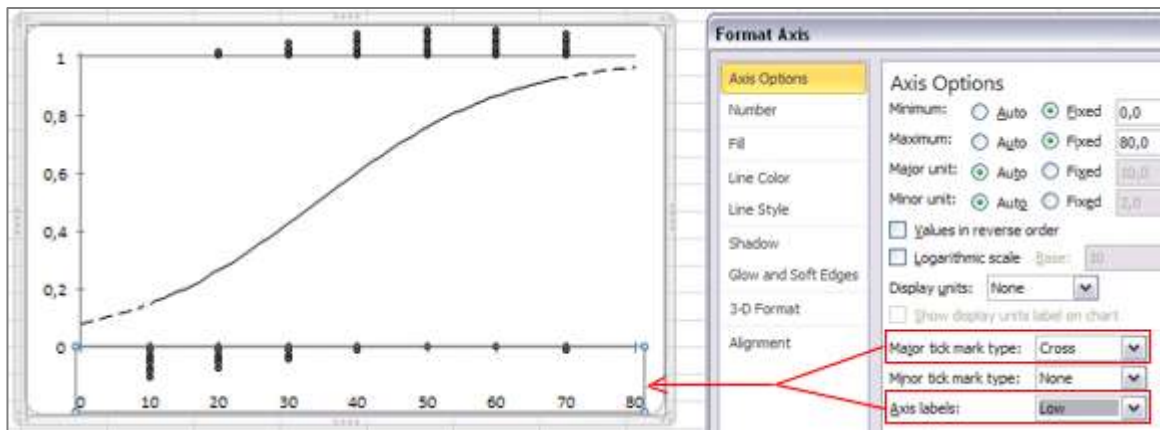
1
0,8
0,6
0,4
0,2
0
0 10 20 30 40 50 60 70 80

Format Axis

Axis Options
Number
Fill
Line Color
Line Style
Shadow
Glow and Soft Edges
3-D Format
Alignment

Axis Options
Minimum: Auto Fixed 0,0
Maximum: Auto Fixed 80,0
Major unit: Auto Fixed 10,0
Minor unit: Auto Fixed 2,0
Values in reverse order
Logarithmic scale Base: 10
Display units: None
Show display units label on chart
Major tick mark type: Cross
Minor tick mark type: None
Axis labels: Low